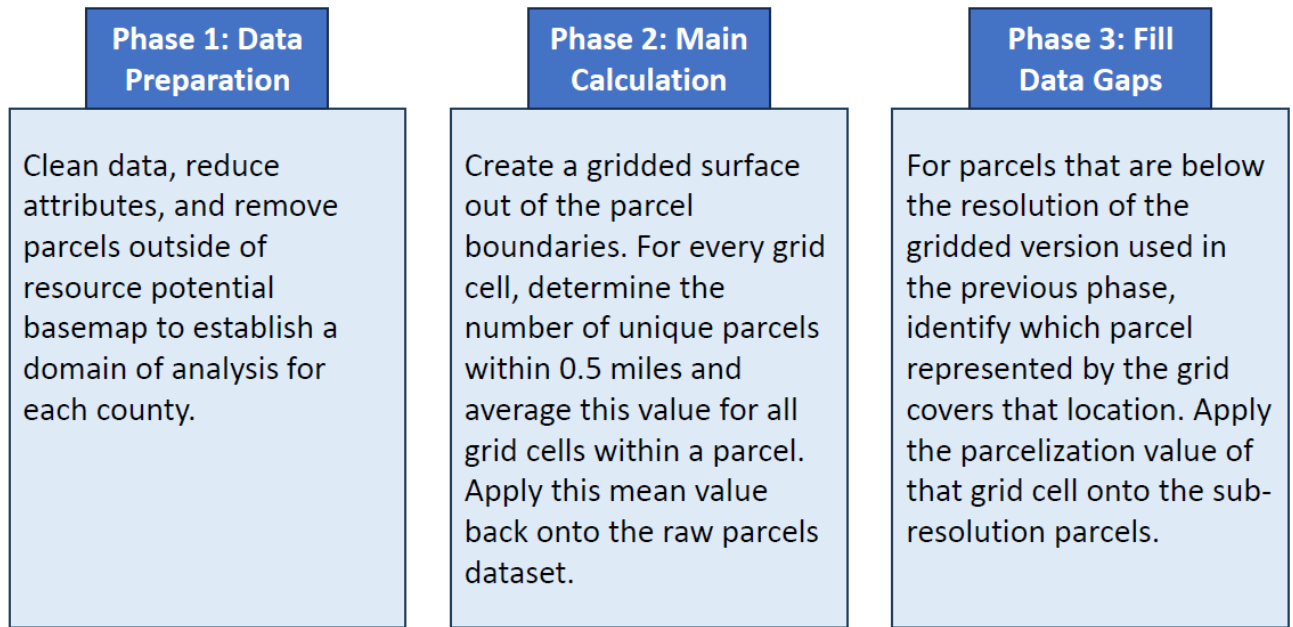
Phase 1: Data Preparation

Clean data, reduce attributes, and remove parcels outside of resource potential basemap to establish a domain of analysis for each county.

Phase 2: Main Calculation

Create a gridded surface out of the parcel boundaries. For every grid cell, determine the number of unique parcels within 0.5 miles and average this value for all grid cells within a parcel. Apply this mean value back onto the raw parcels dataset.

Phase 3: Fill Data Gaps

For parcels that are below the resolution of the gridded version used in the previous phase, identify which parcel represented by the grid covers that location. Apply the parcelization value of that grid cell onto the sub-resolution parcels.